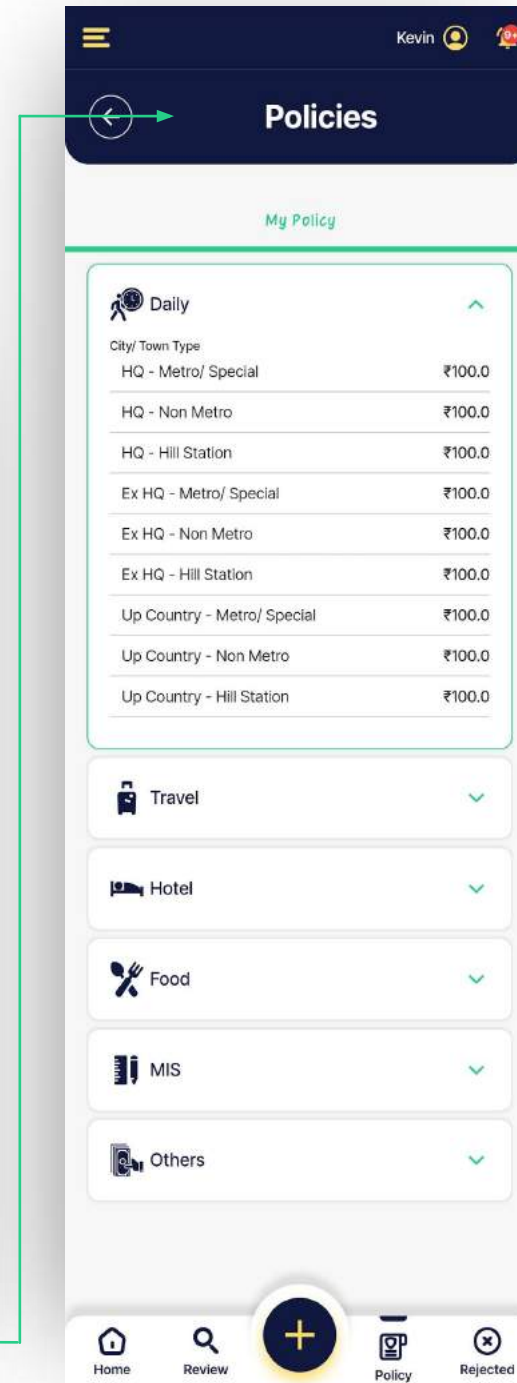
Kevin 9+

Policies

My Policy

Daily

City/ Town Type

| | |
|---|---|
| HQ - Metro/ Special | ₹100.0 |
| HQ - Non Metro | ₹100.0 |
| HQ - Hill Station | ₹100.0 |
| Ex HQ - Metro/ Special | ₹100.0 |
| Ex HQ - Non Metro | ₹100.0 |
| Ex HQ - Hill Station | ₹100.0 |
| Up Country - Metro/ Special | ₹100.0 |
| Up Country - Non Metro | ₹100.0 |
| Up Country - Hill Station | ₹100.0 |

Travel

Hotel

Food

MIS

Others

Home Review Policy Rejected